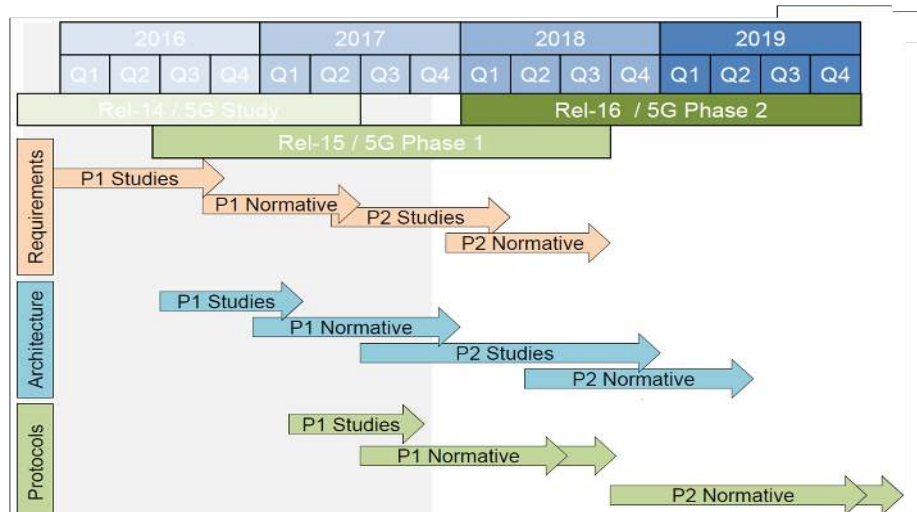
| 2016 | | | | 2017 | | | | 2018 | | | | 2019 | | | |
|---|---|---|---|---|---|---|---|---|---|---|---|---|---|---|---|
| Q1 | Q2 | Q3 | Q4 | Q1 | Q2 | Q3 | Q4 | Q1 | Q2 | Q3 | Q4 | Q1 | Q2 | Q3 | Q4 |

Rel-14 / 5G Study

Rel-16 / 5G Phase 2

Rel-15 / 5G Phase 1

Requirements

P1 Studies

P1 Normative

P2 Studies

P2 Normative

Architecture

P1 Studies

P1 Normative

P2 Studies

P2 Normative

Protocols

P1 Studies

P1 Normative

P2 Normative